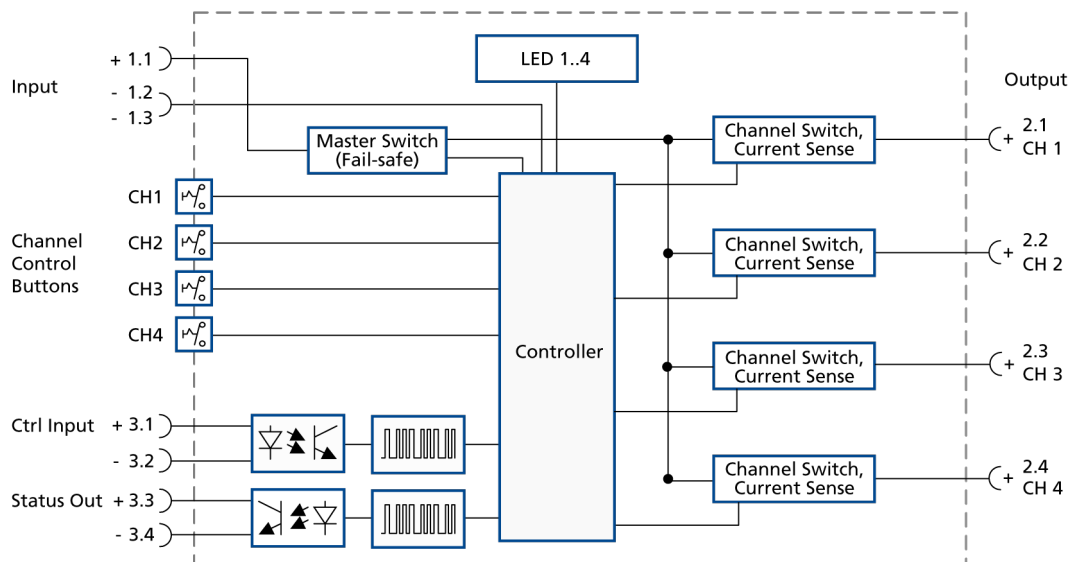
Input
+ 1.1
- 1.2
- 1.3

LED 1..4

Output

Master Switch (Fail-safe)

Channel Switch, Current Sense
+ 2.1 CH 1

CH1
CH2
CH3
CH4

Channel Control Buttons

Channel Switch, Current Sense
+ 2.2 CH 2

Controller

Channel Switch, Current Sense
+ 2.3 CH 3

Ctrl Input + 3.1
- 3.2

Channel Switch, Current Sense
+ 2.4 CH 4

Status Out + 3.3
- 3.4